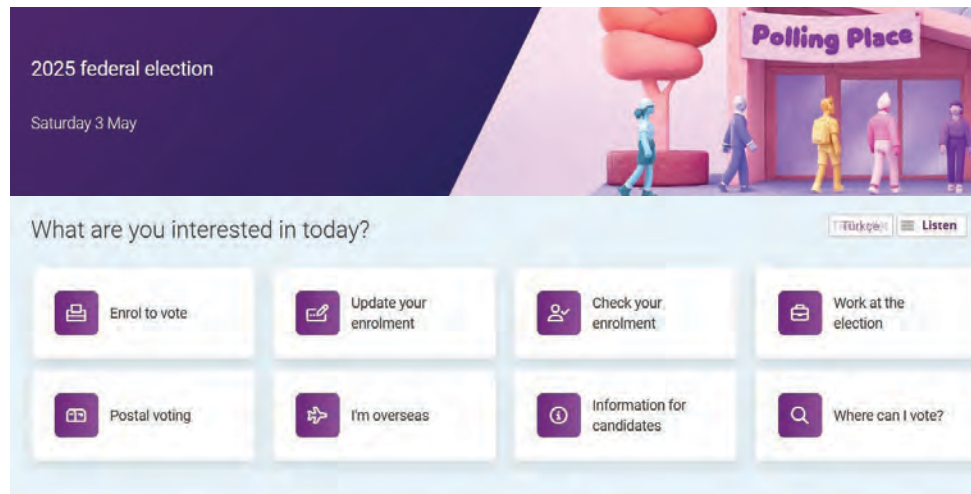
2025 federal election

Saturday 3 May

Polling Place

What are you interested in today?

Türkçe Listen

Enrol to vote

Update your enrolment

Check your enrolment

Work at the election

Postal voting

I'm overseas

Information for candidates

Where can I vote?